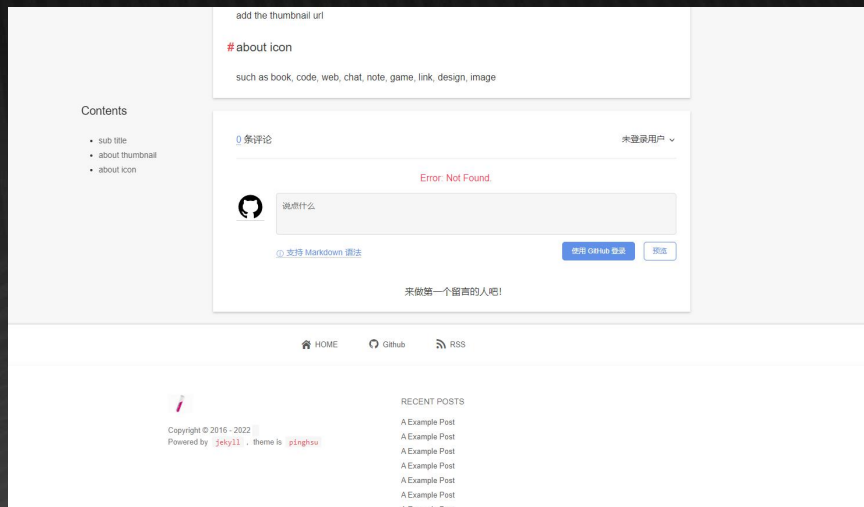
add the thumbnail url

# about icon

such as book, code, web, chat, note, game, link, design, image

Contents

- sub title
- about thumbnail
- about icon

0 条评论

未登录用户

Error: Not Found.

说点什么

支持 Markdown 语法

使用 GitHub 登录

预览

来做第一个留言的人吧!

HOME Github RSS

Copyright © 2016 - 2022
Powered by jekyll , theme is pinghsu

RECENT POSTS

A Example Post
A Example Post
A Example Post
A Example Post
A Example Post
A Example Post